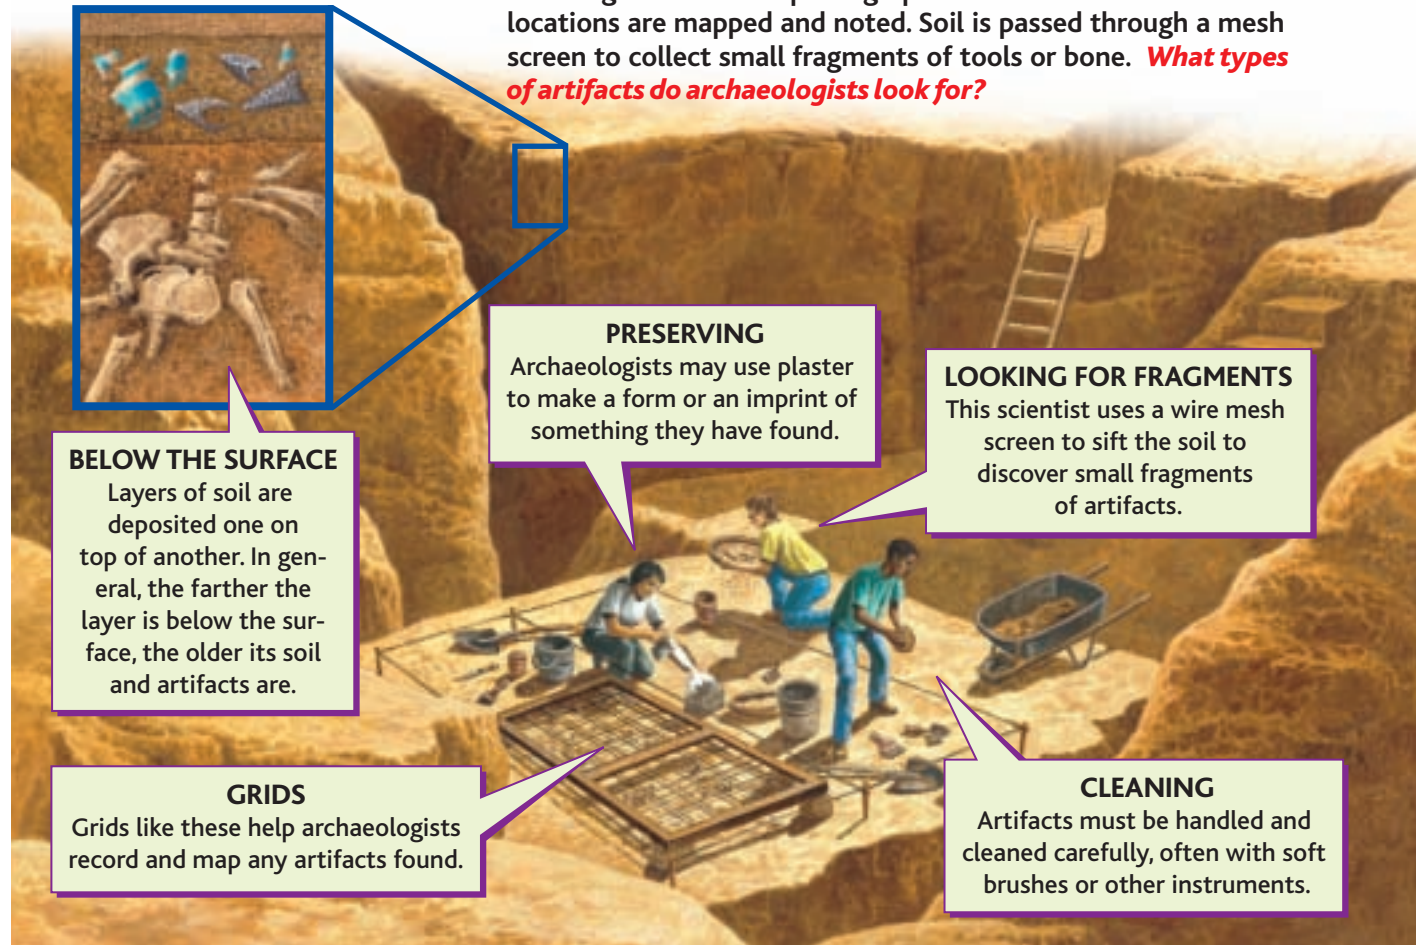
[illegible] locations are mapped and noted. Soil is passed through a mesh screen to collect small fragments of tools or bone. *What types of artifacts do archaeologists look for?*

PRESERVING
Archaeologists may use plaster to make a form or an imprint of something they have found.

LOOKING FOR FRAGMENTS
This scientist uses a wire mesh screen to sift the soil to discover small fragments of artifacts.

BELOW THE SURFACE
Layers of soil are deposited one on top of another. In general, the farther the layer is below the surface, the older its soil and artifacts are.

GRIDS
Grids like these help archaeologists record and map any artifacts found.

CLEANING
Artifacts must be handled and cleaned carefully, often with soft brushes or other instruments.